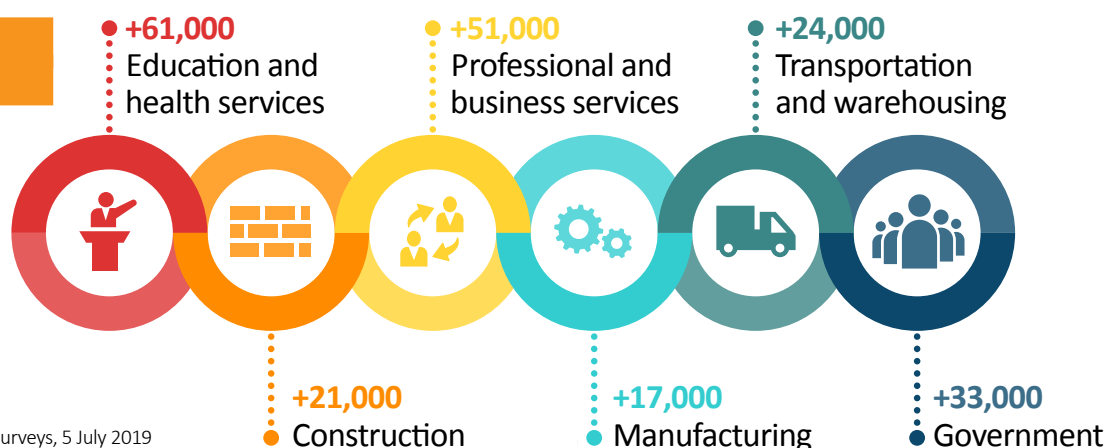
+61,000
Education and health services

+51,000
Professional and business services

+24,000
Transportation and warehousing

+21,000
Construction

+17,000
Manufacturing

+33,000
Government

urveys, 5 July 2019